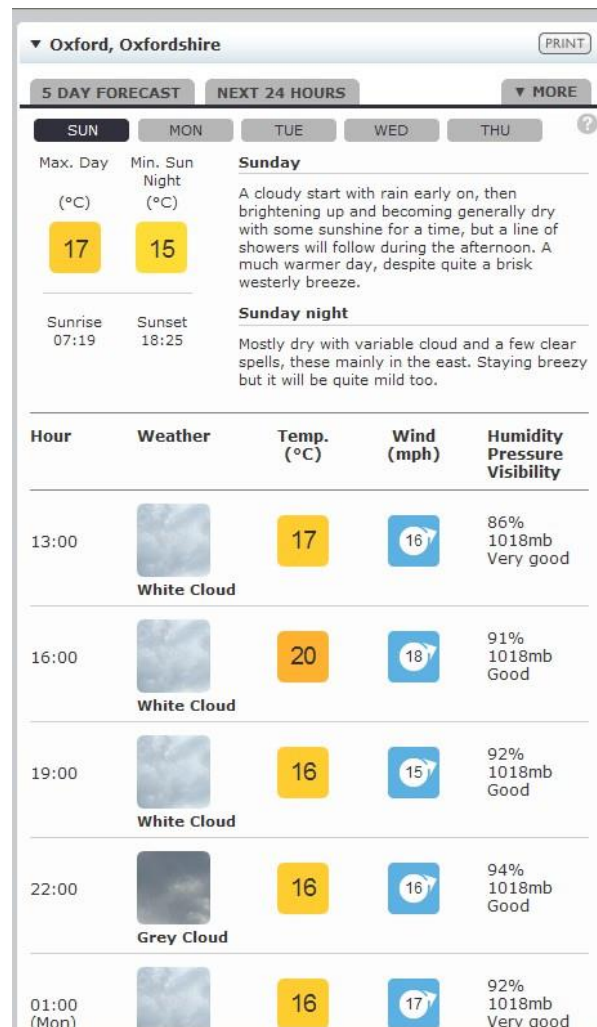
▼ Oxford, Oxfordshire

PRINT

5 DAY FORECAST

NEXT 24 HOURS

▼ MORE

SUN MON TUE WED THU

?

Max. Day (°C)

Min. Sun Night (°C)

17

15

Sunrise 07:19

Sunset 18:25

Sunday

A cloudy start with rain early on, then brightening up and becoming generally dry with some sunshine for a time, but a line of showers will follow during the afternoon. A much warmer day, despite quite a brisk westerly breeze.

Sunday night

Mostly dry with variable cloud and a few clear spells, these mainly in the east. Staying breezy but it will be quite mild too.

| Hour | Weather | Temp. (°C) | Wind (mph) | Humidity Pressure Visibility |
|---|---|---|---|---|
| 13:00 | White Cloud | 17 | 16 | 86% 1018mb Very good |
| 16:00 | White Cloud | 20 | 18 | 91% 1018mb Good |
| 19:00 | White Cloud | 16 | 15 | 92% 1018mb Good |
| 22:00 | Grey Cloud | 16 | 16 | 94% 1018mb Good |
| 01:00 (Mon) | | 16 | 17 | 92% 1018mb Very good |